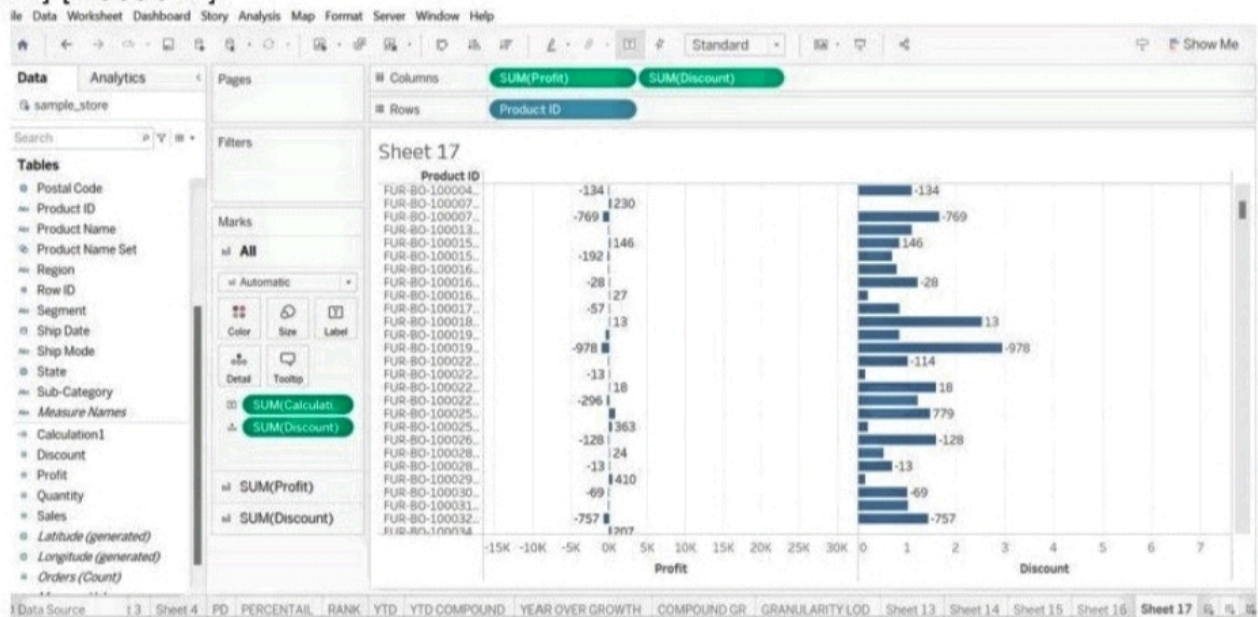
ile Data Worksheet Dashboard Story Analysis Map Format Server Window Help

Standard

Show Me

Data Analytics

sample_store

Search

Tables

Postal Code
Product ID
Product Name
Product Name Set
Region
Row ID
Segment
Ship Date
Ship Mode
State
Sub-Category
Measure Names
Calculation1
Discount
Profit
Quantity
Sales
Latitude (generated)
Longitude (generated)
Orders (Count)

Pages

Filters

Marks

All

Automatic

Color Size Label

Detail Tooltip

SUM(Calculati..

SUM(Discount)

SUM(Profit)

SUM(Discount)

Columns SUM(Profit) SUM(Discount)

Rows Product ID

Sheet 17

Product ID

FUR-BO-100004..
FUR-BO-100007..
FUR-BO-100007..
FUR-BO-100013..
FUR-BO-100015..
FUR-BO-100015..
FUR-BO-100016..
FUR-BO-100016..
FUR-BO-100016..
FUR-BO-100017..
FUR-BO-100018..
FUR-BO-100019..
FUR-BO-100019..
FUR-BO-100022..
FUR-BO-100022..
FUR-BO-100022..
FUR-BO-100022..
FUR-BO-100025..
FUR-BO-100025..
FUR-BO-100026..
FUR-BO-100028..
FUR-BO-100028..
FUR-BO-100029..
FUR-BO-100030..
FUR-BO-100031..
FUR-BO-100032..
FUR-BO-100034..

-134 230 -769 146 -192 -28 27 -57 13 -978 -13 18 -296 363 -128 24 -13 410 -69 -757 207

-134 -769 146 -28 13 -978 -114 18 779 -128 -13 -69 -757

-15K -10K -5K 0K 5K 10K 15K 20K 25K 30K

Profit

0 1 2 3 4 5 6 7

Discount

Data Source 13 Sheet 4 PD PERCENTAIL RANK YTD YTD COMPOUND YEAR OVER GROWTH COMPOUND GR GRANULARITY LOD Sheet 13 Sheet 14 Sheet 15 Sheet 16 Sheet 17